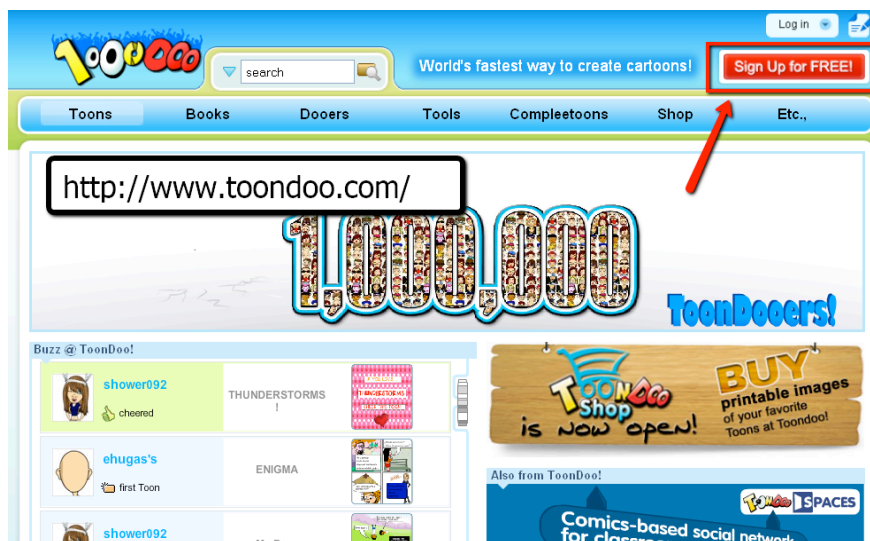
ToonDoo

search

World's fastest way to create cartoons!

Log in

Sign Up for FREE!

Toons Books Dooers Tools Compleetoons Shop Etc.,

http://www.toondoo.com/

1,000,000 ToonDooers!

Buzz @ ToonDoo!

shower092
cheered
THUNDERSTORMS !

ehugas's
first Toon
ENIGMA

shower092

ToonDoo Shop is now open!

BUY printable images of your favorite Toons at Toondoo!

Also from ToonDoo!

ToonDoo SPACES

Comics-based social network for classro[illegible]